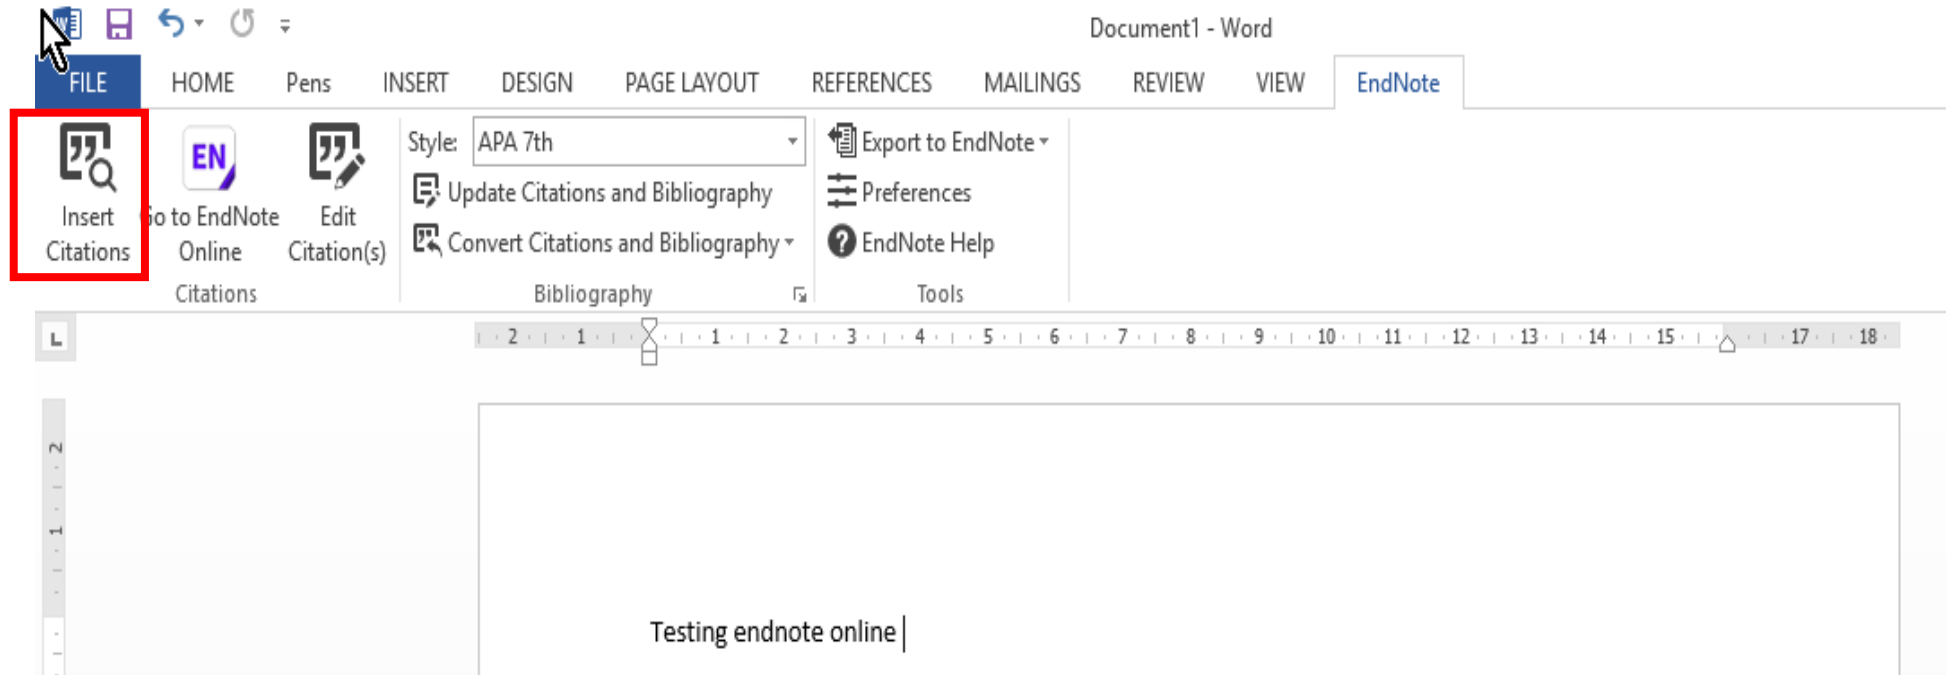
Document1 - Word

FILE HOME Pens INSERT DESIGN PAGE LAYOUT REFERENCES MAILINGS REVIEW VIEW EndNote

Insert Citations
EN
Go to EndNote Online
Edit Citation(s)
Citations

Style: APA 7th
Update Citations and Bibliography
Convert Citations and Bibliography
Bibliography

Export to EndNote
Preferences
EndNote Help
Tools

2 1 1 2 3 4 5 6 7 8 9 10 11 12 13 14 15 17 18

2
1

Testing endnote online